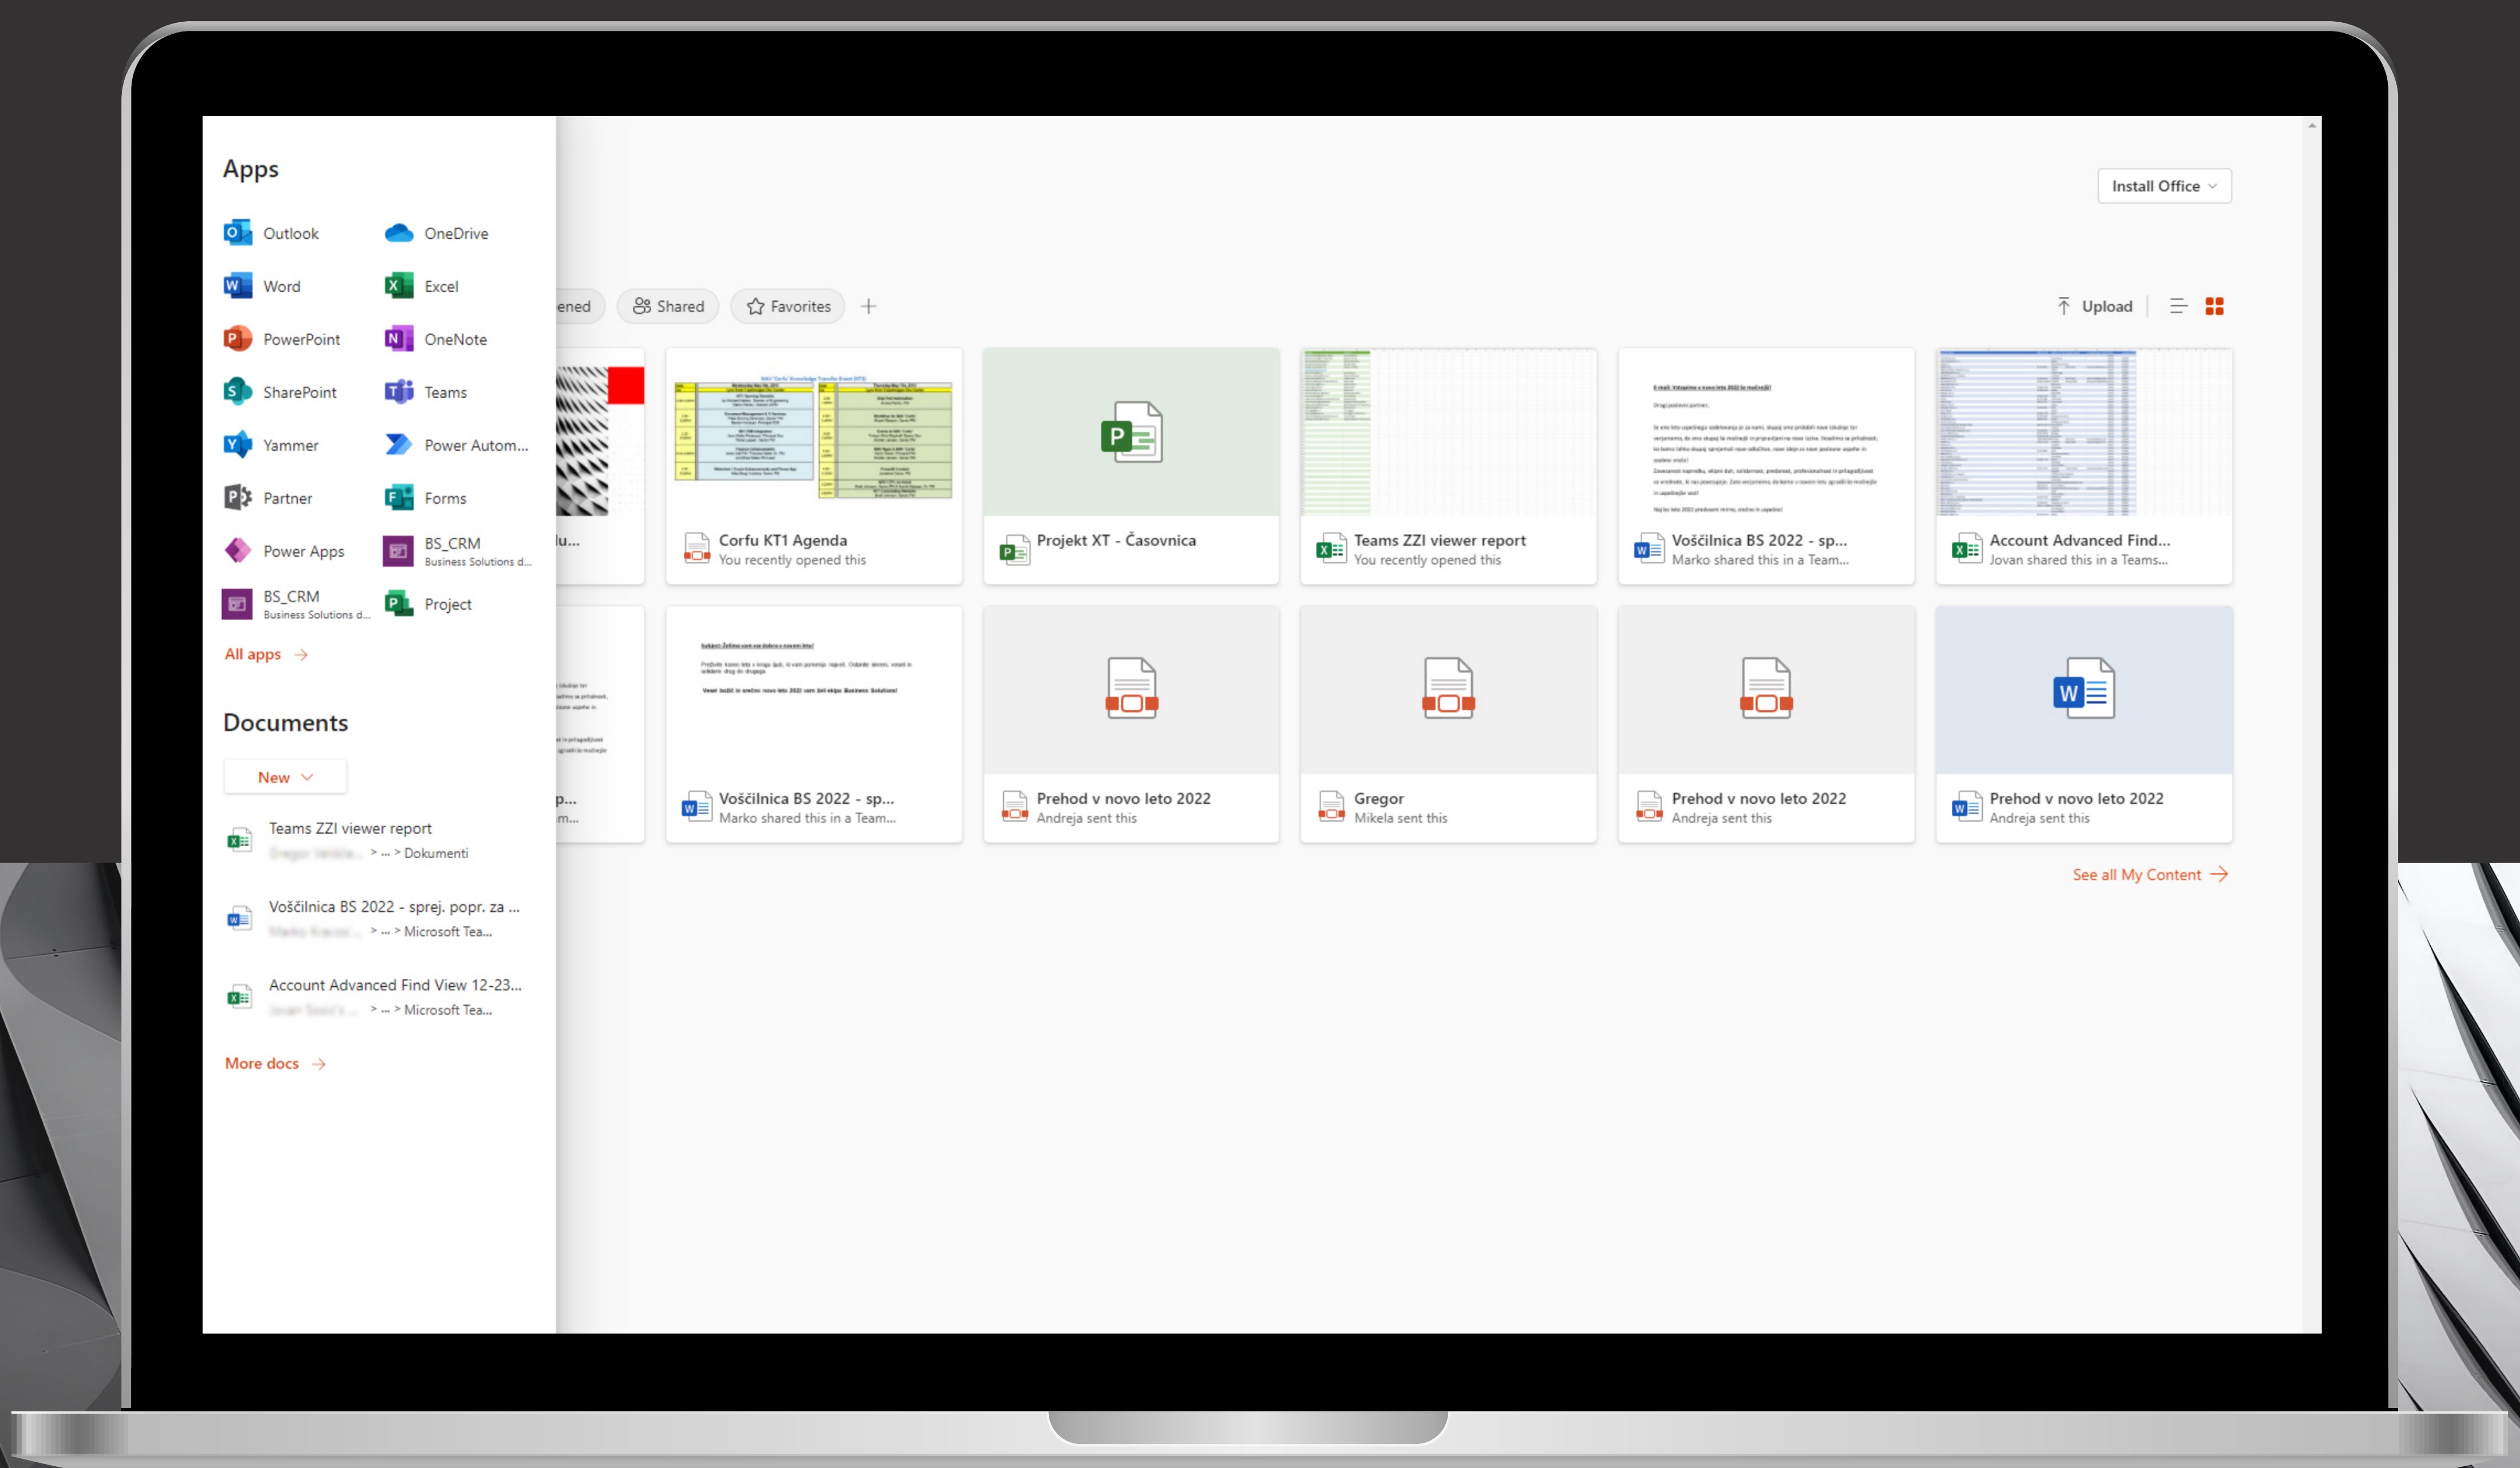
Apps

Outlook
OneDrive
Word
Excel
PowerPoint
OneNote
SharePoint
Teams
Yammer
Power Autom...
Partner
Forms
Power Apps
BS_CRM
Business Solutions d...
BS_CRM
Business Solutions d...
Project

All apps →

Documents

New

Teams ZZI viewer report
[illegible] > ... > Dokumenti

Voščilnica BS 2022 - sprej. popr. za ...
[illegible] > ... > Microsoft Tea...

Account Advanced Find View 12-23...
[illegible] > ... > Microsoft Tea...

More docs →

Install Office

ened
Shared
Favorites
+

Upload

lu...

Corfu KT1 Agenda
You recently opened this

Projekt XT - Časovnica

Teams ZZI viewer report
You recently opened this

Voščilnica BS 2022 - sp...
Marko shared this in a Team...

Account Advanced Find...
Jovan shared this in a Teams...

p...
m...

Voščilnica BS 2022 - sp...
Marko shared this in a Team...

Prehod v novo leto 2022
Andreja sent this

Gregor
Mikela sent this

Prehod v novo leto 2022
Andreja sent this

Prehod v novo leto 2022
Andreja sent this

See all My Content →